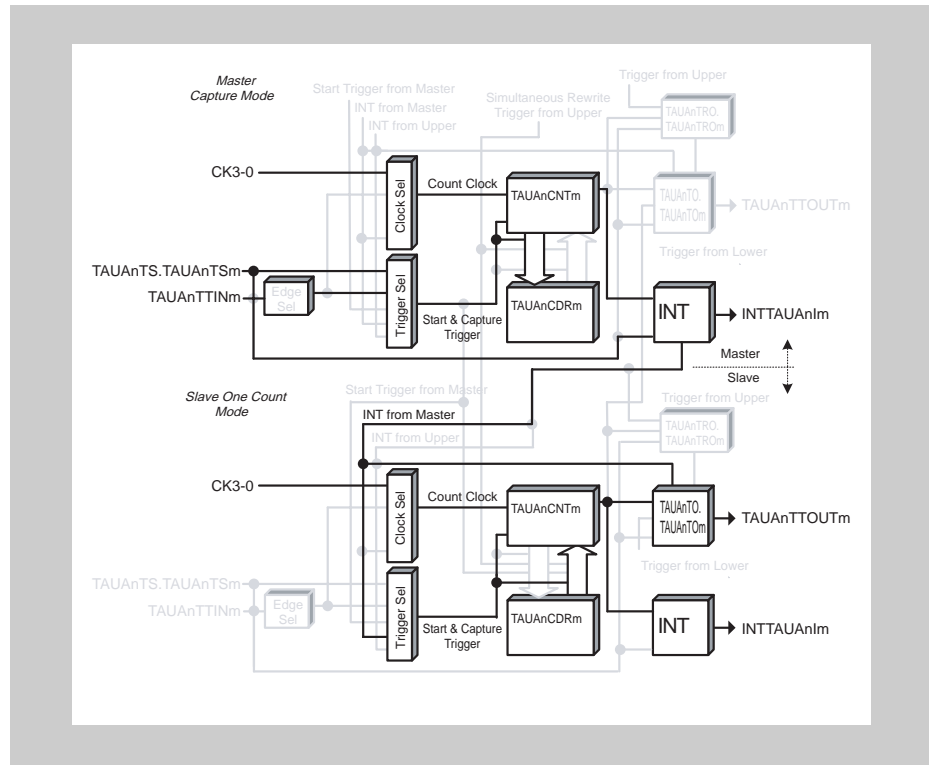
Master Capture Mode

Start Trigger from Master

INT from Master

INT from Upper

Simultaneous Rewrite Trigger from Upper

Trigger from Upper

TAUAnTRO. TAUAnTROm

CK3-0

Clock Sel

Count Clock

TAUAnCNTm

TAUAnTO. TAUAnTOm

TAUAnTTOUTm

Trigger from Lower

TAUAnTS.TAUAnTSm

TAUAnTTINm

Edge Sel

Trigger Sel

TAUAnCDRm

Start & Capture Trigger

INT

INTTAUAnIm

Master

Slave

Slave One Count Mode

Start Trigger from Master

INT from Master

INT from Upper

Trigger from Upper

TAUAnTRO. TAUAnTROm

CK3-0

Clock Sel

Count Clock

TAUAnCNTm

TAUAnTO. TAUAnTOm

TAUAnTTOUTm

Trigger from Lower

TAUAnTS.TAUAnTSm

TAUAnTTINm

Edge Sel

Trigger Sel

Start & Capture Trigger

TAUAnCDRm

INT

INTTAUAnIm